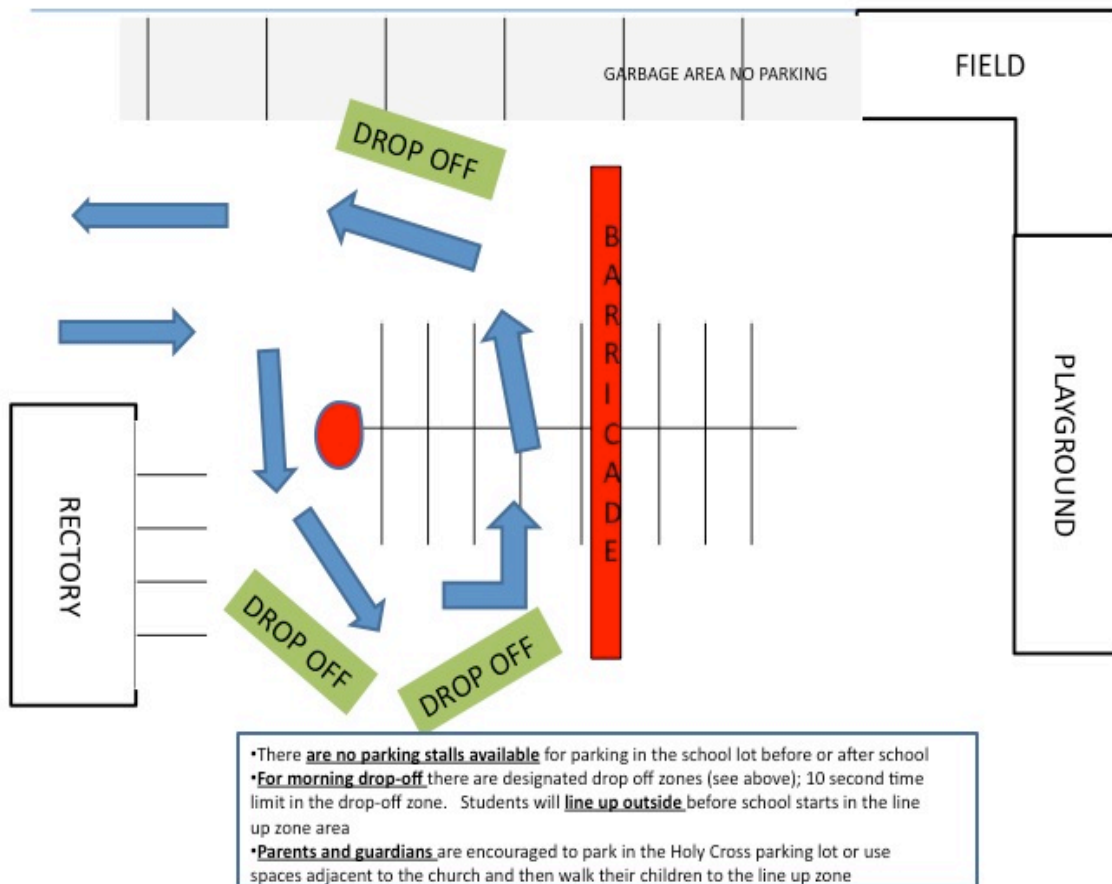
GARBAGE AREA NO PARKING

FIELD

DROP OFF

BARRICADE

PLAYGROUND

RECTORY

DROP OFF

DROP OFF

•There **are no parking stalls available** for parking in the school lot before or after school
•**For morning drop-off** there are designated drop off zones (see above); 10 second time limit in the drop-off zone. Students will **line up outside** before school starts in the line up zone area
•**Parents and guardians** are encouraged to park in the Holy Cross parking lot or use spaces adjacent to the church and then walk their children to the line up zone